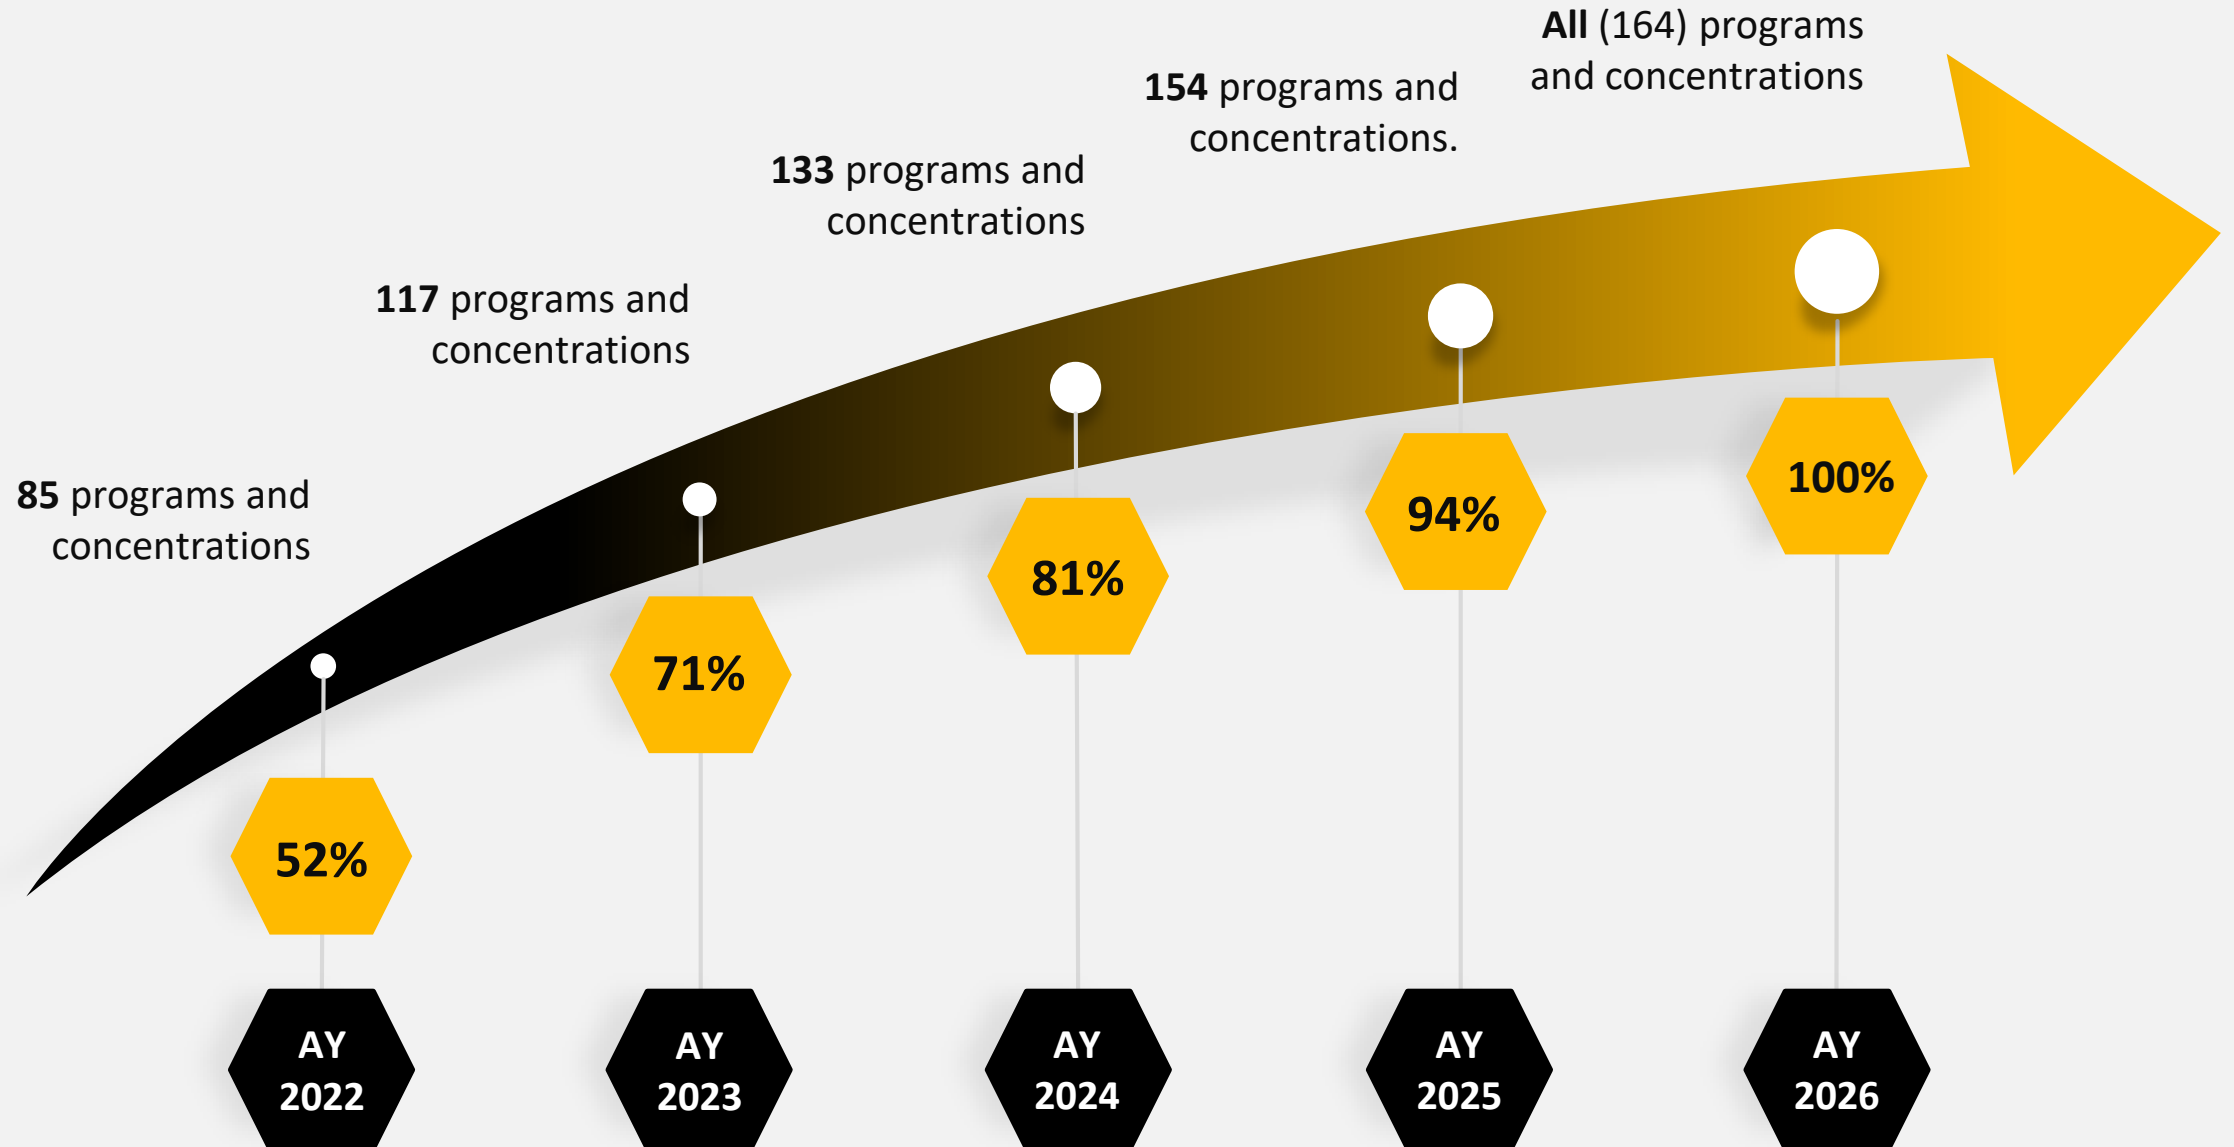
All (164) programs and concentrations

154 programs and concentrations.

133 programs and concentrations

117 programs and concentrations

85 programs and concentrations

52%

71%

81%

94%

100%

AY 2022

AY 2023

AY 2024

AY 2025

AY 2026